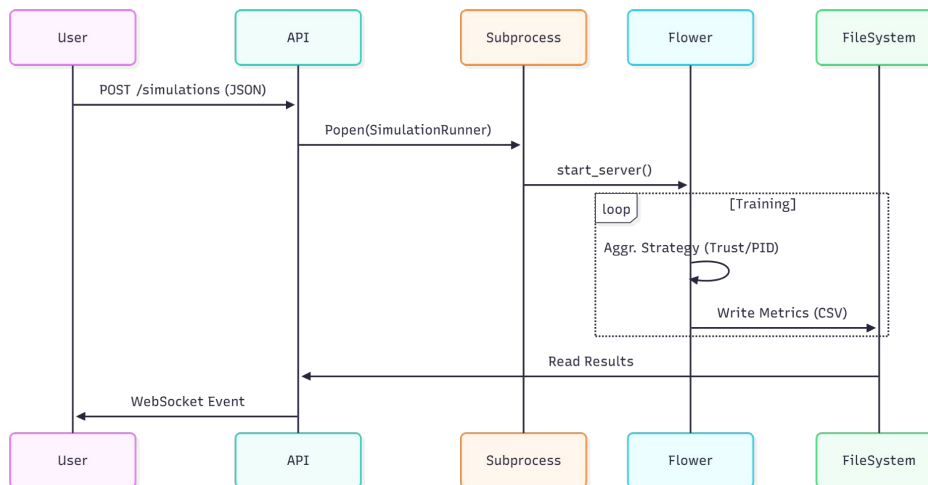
User
API
Subprocess
Flower
FileSystem

POST /simulations (JSON)

Popen(SimulationRunner)

start_server()

loop
[Training]

Aggr. Strategy (Trust/PID)

Write Metrics (CSV)

Read Results

WebSocket Event

User
API
Subprocess
Flower
FileSystem